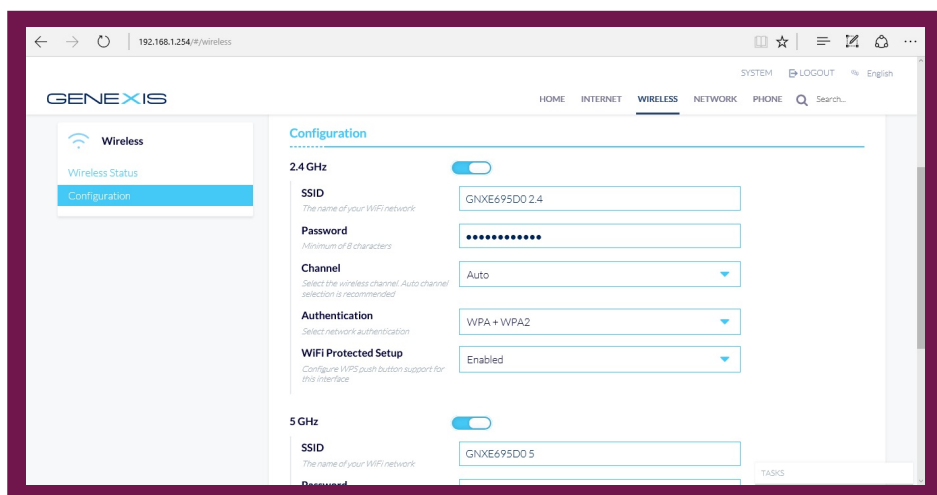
192.168.1.254/#/wireless

SYSTEM LOGOUT English

GENEXIS

HOME INTERNET WIRELESS NETWORK PHONE Search...

Wireless

Wireless Status

Configuration

Configuration

2.4 GHz

SSID
The name of your WiFi network
GNXE695D0 2.4

Password
Minimum of 8 characters
••••••••••••

Channel
Select the wireless channel. Auto channel selection is recommended
Auto

Authentication
Select network authentication
WPA + WPA2

WiFi Protected Setup
Configure WPS push button support for this interface
Enabled

5 GHz

SSID
The name of your WiFi network
GNXE695D0 5

Password

TASKS